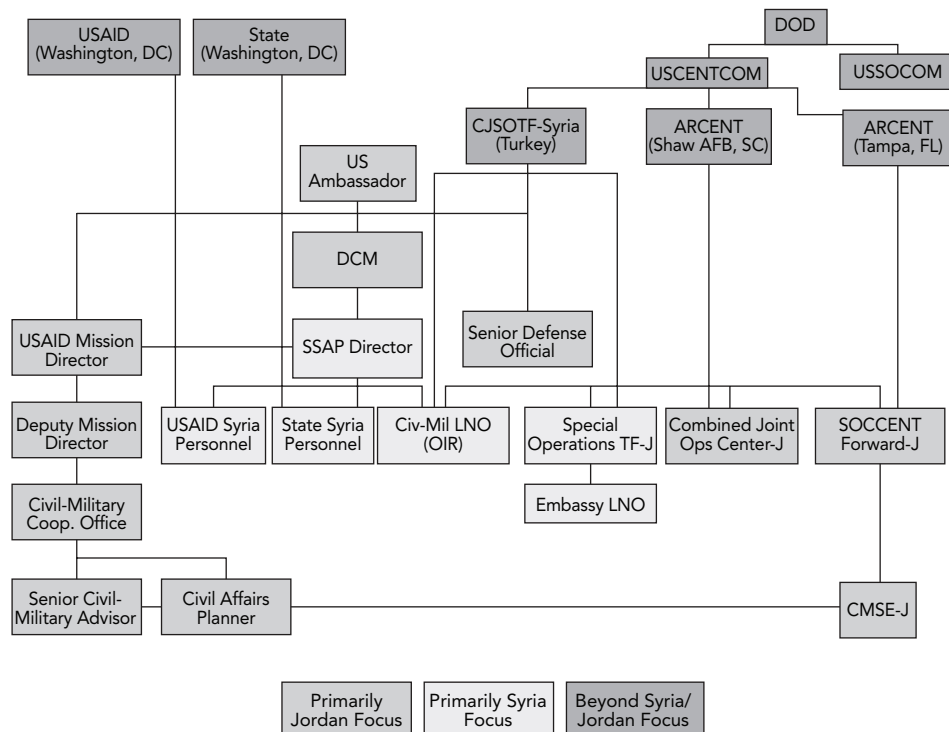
USAID (Washington, DC)

State (Washington, DC)

DOD

USCENTCOM

USSOCOM

CJSOTF-Syria (Turkey)

ARCENT (Shaw AFB, SC)

ARCENT (Tampa, FL)

US Ambassador

DCM

USAID Mission Director

SSAP Director

Senior Defense Official

Deputy Mission Director

USAID Syria Personnel

State Syria Personnel

Civ-Mil LNO (OIR)

Special Operations TF-J

Combined Joint Ops Center-J

SOCCENT Forward-J

Embassy LNO

Civil-Military Coop. Office

Senior Civil-Military Advisor

Civil Affairs Planner

CMSE-J

Primarily Jordan Focus

Primarily Syria Focus

Beyond Syria/ Jordan Focus